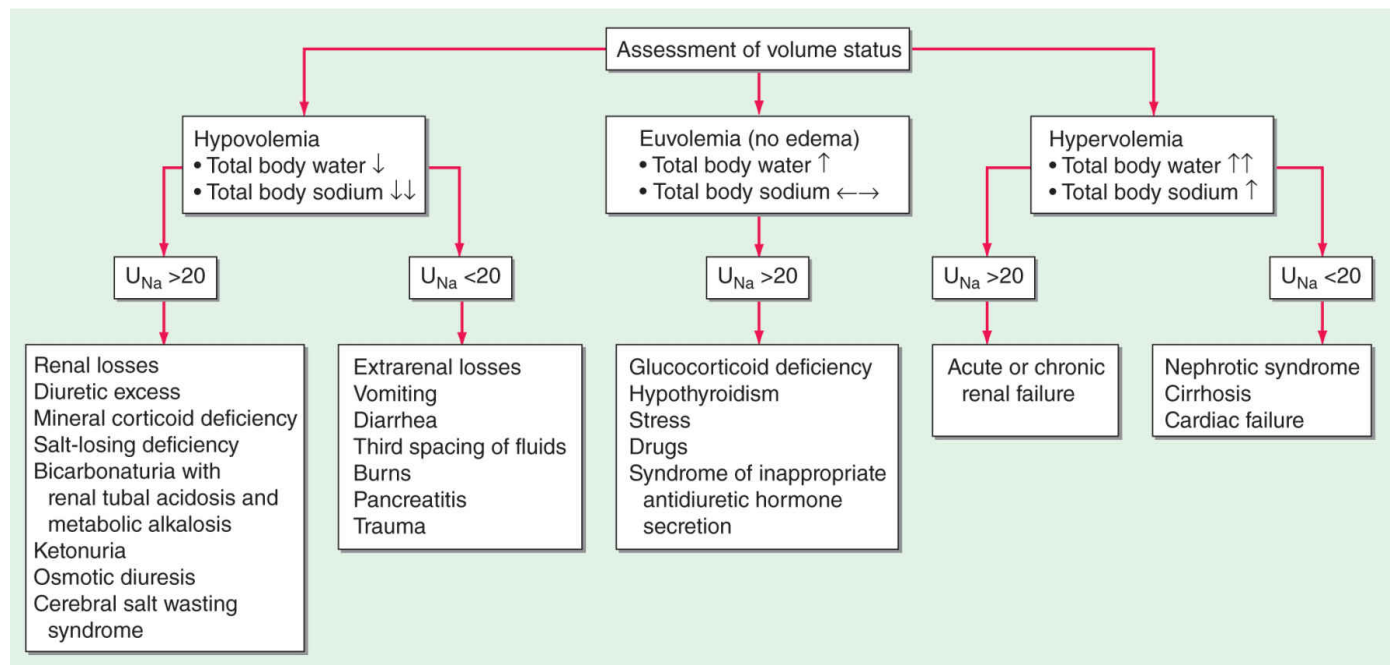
Assessment of volume status

Hypovolemia
• Total body water ↓
• Total body sodium ↓↓

Euvolemia (no edema)
• Total body water ↑
• Total body sodium ←→

Hypervolemia
• Total body water ↑↑
• Total body sodium ↑

$U_{Na}$ >20

$U_{Na}$ <20

$U_{Na}$ >20

$U_{Na}$ >20

$U_{Na}$ <20

Renal losses
Diuretic excess
Mineral corticoid deficiency
Salt-losing deficiency
Bicarbonaturia with renal tubal acidosis and metabolic alkalosis
Ketonuria
Osmotic diuresis
Cerebral salt wasting syndrome

Extrarenal losses
Vomiting
Diarrhea
Third spacing of fluids
Burns
Pancreatitis
Trauma

Glucocorticoid deficiency
Hypothyroidism
Stress
Drugs
Syndrome of inappropriate antidiuretic hormone secretion

Acute or chronic renal failure

Nephrotic syndrome
Cirrhosis
Cardiac failure